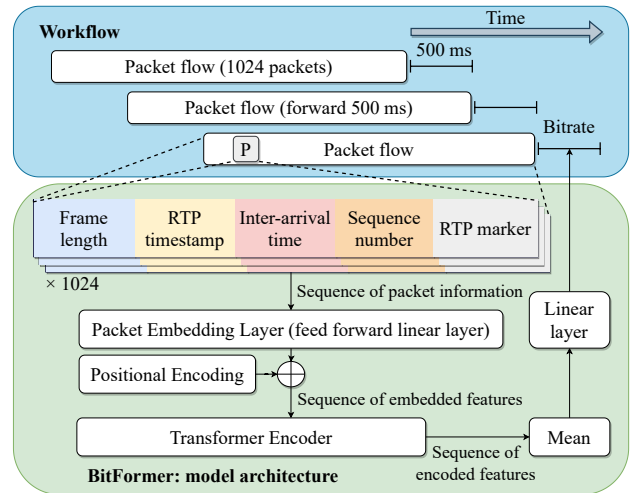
Workflow

Time

500 ms

Packet flow (1024 packets)

Packet flow (forward 500 ms)

Bitrate

P

Packet flow

| Frame length | RTP timestamp | Inter-arrival time | Sequence number | RTP marker |
|---|---|---|---|---|

× 1024

Sequence of packet information

Linear layer

Packet Embedding Layer (feed forward linear layer)

Positional Encoding

Sequence of embedded features

Transformer Encoder

Sequence of encoded features

Mean

BitFormer: model architecture